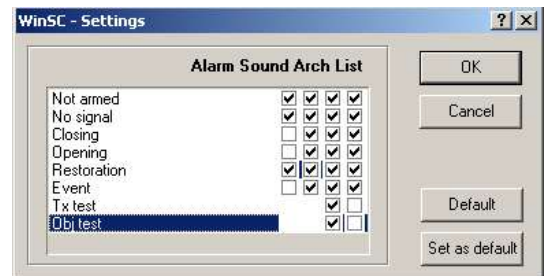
WinSC - Settings

?

X

| | Alarm | Sound | Arch | List |
|---|---|---|---|---|
| Not armed | ✔ | ✔ | ✔ | ✔ |
| No signal | ✔ | ✔ | ✔ | ✔ |
| Closing | ☐ | ✔ | ✔ | ✔ |
| Opening | ☐ | ✔ | ✔ | ✔ |
| Restoration | ✔ | ✔ | ✔ | ✔ |
| Event | ☐ | ✔ | ✔ | ✔ |
| Tx test | | | ✔ | ☐ |
| Obj test | | | ✔ | ☐ |

OK

Cancel

Default

Set as default